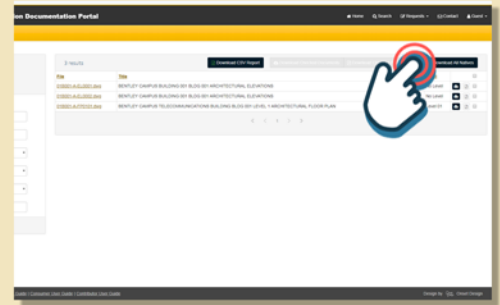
ion Documentation Portal

Home Search Requests Contact Guest

3 results

Download CSV Report

Download All Native

File | Title
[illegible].dwg | BENTLEY CAMPUS BUILDING 501 BLDG 501 ARCHITECTURAL ELEVATIONS
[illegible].dwg | BENTLEY CAMPUS BUILDING 501 BLDG 501 ARCHITECTURAL ELEVATIONS
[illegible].dwg | BENTLEY CAMPUS TELECOMMUNICATIONS BUILDING BLDG 501 LEVEL 1 ARCHITECTURAL FLOOR PLAN

Guide | Consumer User Guide | Contributor User Guide

Design by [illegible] Cloud Design